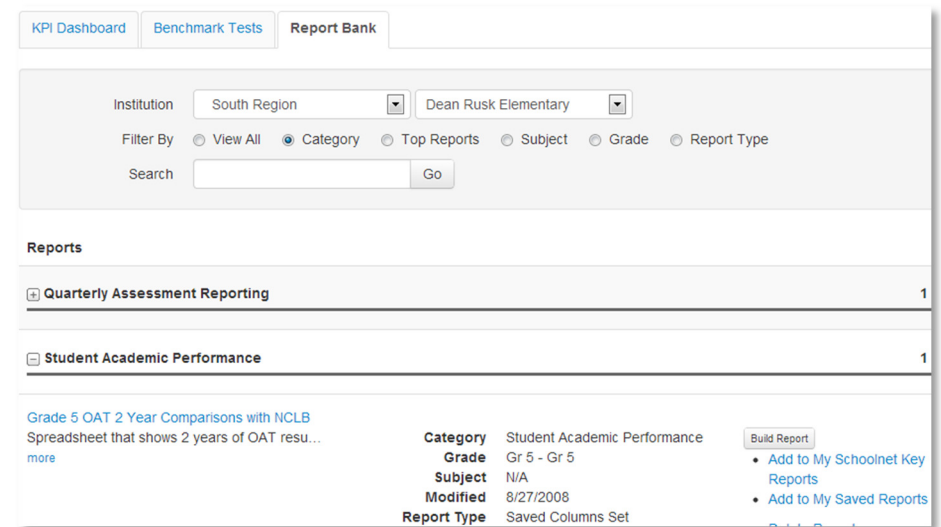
KPI Dashboard | Benchmark Tests | Report Bank

Institution South Region Dean Rusk Elementary

Filter By View All Category Top Reports Subject Grade Report Type

Search Go

Reports

Quarterly Assessment Reporting 1

Student Academic Performance 1

Grade 5 OAT 2 Year Comparisons with NCLB
Spreadsheet that shows 2 years of OAT resu...
more

Category Student Academic Performance
Grade Gr 5 - Gr 5
Subject N/A
Modified 8/27/2008
Report Type Saved Columns Set

Build Report

- Add to My Schoolnet Key Reports
- Add to My Saved Reports
- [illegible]